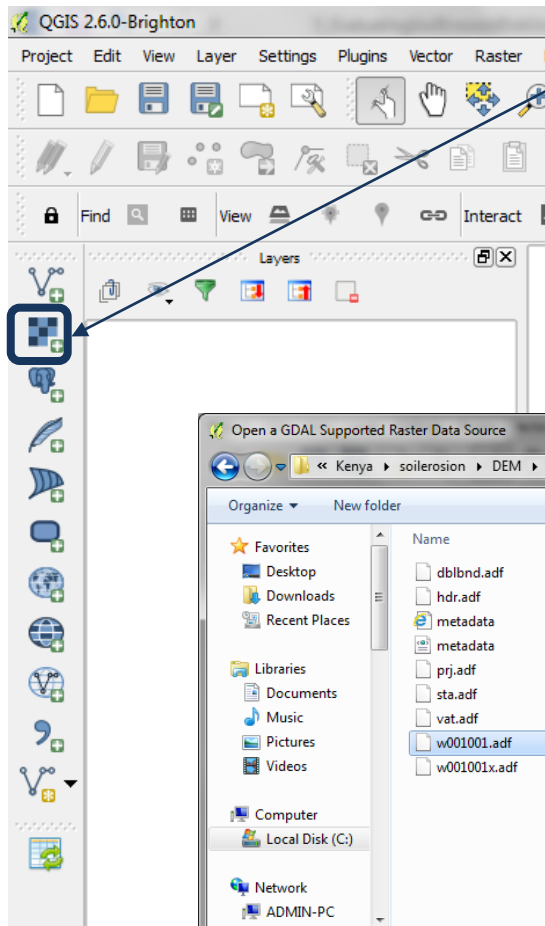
QGIS 2.6.0-Brighton

Project Edit View Layer Settings Plugins Vector Raster

Find View Interact

Layers

Open a GDAL Supported Raster Data Source

« Kenya ▸ soilerosion ▸ DEM ▸

Organize ▾ New folder

Favorites
Desktop
Downloads
Recent Places

Libraries
Documents
Music
Pictures
Videos

Computer
Local Disk (C:)

Network
ADMIN-PC

Name
dblbnd.adf
hdr.adf
metadata
metadata
prj.adf
sta.adf
vat.adf
w001001.adf
w001001x.adf